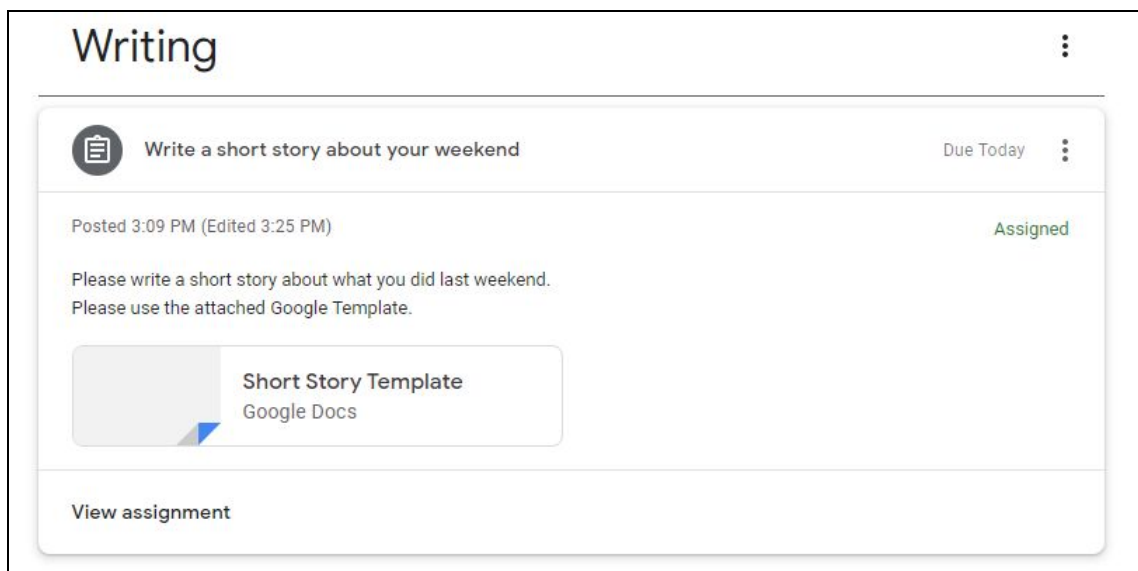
Writing

Write a short story about your weekend

Due Today

Posted 3:09 PM (Edited 3:25 PM)

Assigned

Please write a short story about what you did last weekend.
Please use the attached Google Template.

Short Story Template
Google Docs

View assignment